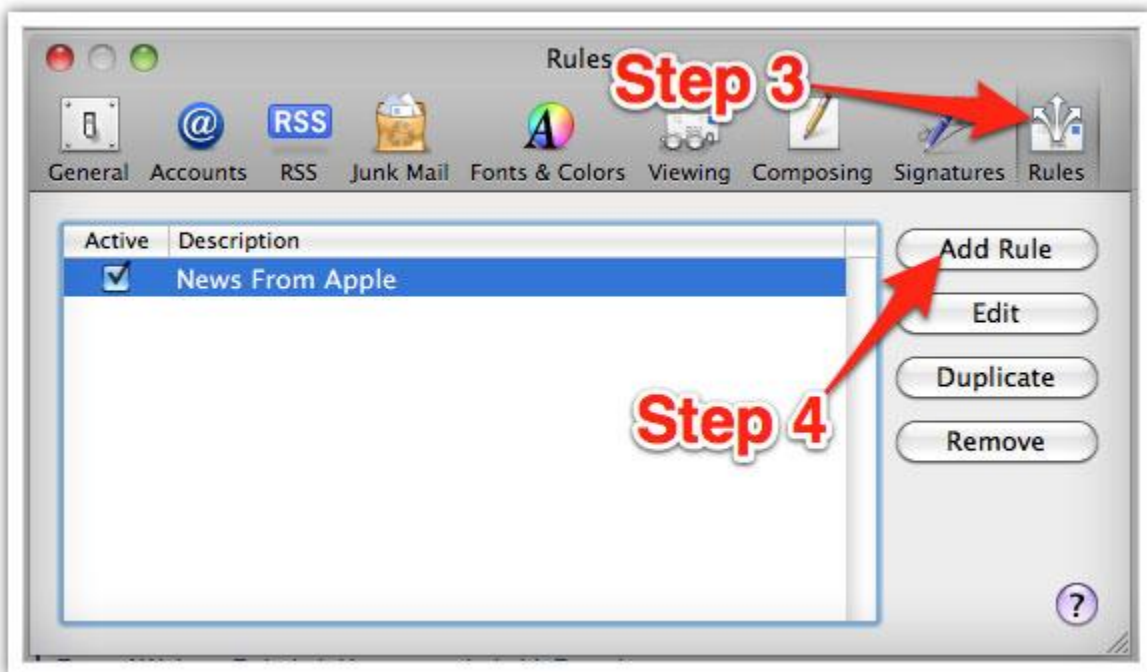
Rules

Step 3

RSS

General Accounts RSS Junk Mail Fonts & Colors Viewing Composing Signatures Rules

| Active | Description |
|---|---|
| ☑ | News From Apple |

Add Rule

Edit

Duplicate

Remove

Step 4

?